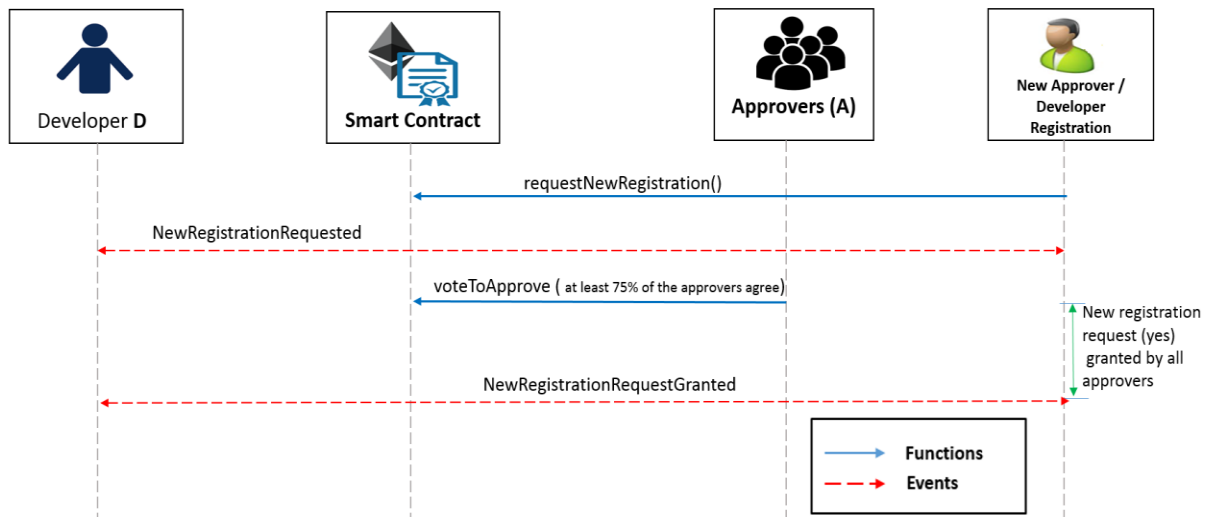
Developer D

Smart Contract

Approvers (A)

New Approver / Developer Registration

requestNewRegistration()

NewRegistrationRequested

voteToApprove ( at least 75% of the approvers agree)

New registration request (yes) granted by all approvers

NewRegistrationRequestGranted

Functions

Events